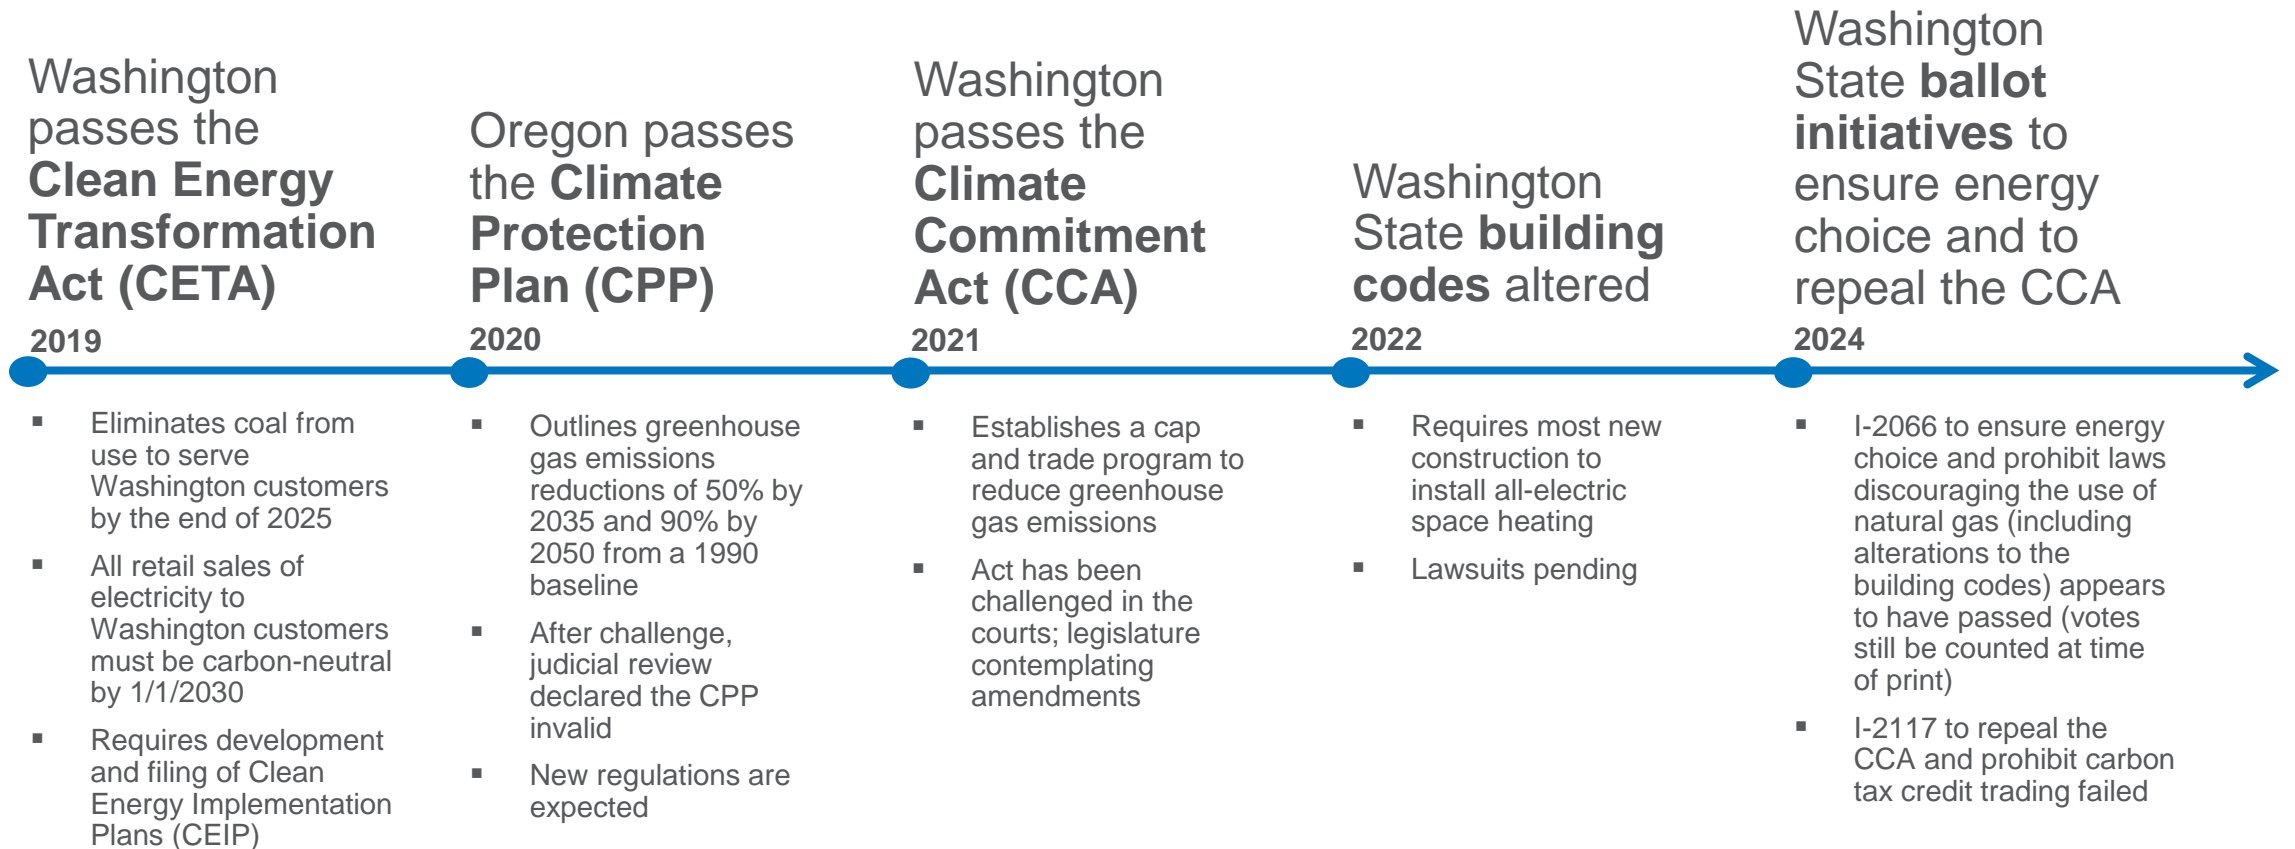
Washington passes the **Clean Energy Transformation Act (CETA)**

2019

- Eliminates coal from use to serve Washington customers by the end of 2025
- All retail sales of electricity to Washington customers must be carbon-neutral by 1/1/2030
- Requires development and filing of Clean Energy Implementation Plans (CEIP)

Oregon passes the **Climate Protection Plan (CPP)**

2020

- Outlines greenhouse gas emissions reductions of 50% by 2035 and 90% by 2050 from a 1990 baseline
- After challenge, judicial review declared the CPP invalid
- New regulations are expected

Washington passes the **Climate Commitment Act (CCA)**

2021

- Establishes a cap and trade program to reduce greenhouse gas emissions
- Act has been challenged in the courts; legislature contemplating amendments

Washington State **building codes** altered

2022

- Requires most new construction to install all-electric space heating
- Lawsuits pending

Washington State **ballot initiatives** to ensure energy choice and to repeal the CCA

2024

- I-2066 to ensure energy choice and prohibit laws discouraging the use of natural gas (including alterations to the building codes) appears to have passed (votes still be counted at time of print)
- I-2117 to repeal the CCA and prohibit carbon tax credit trading failed